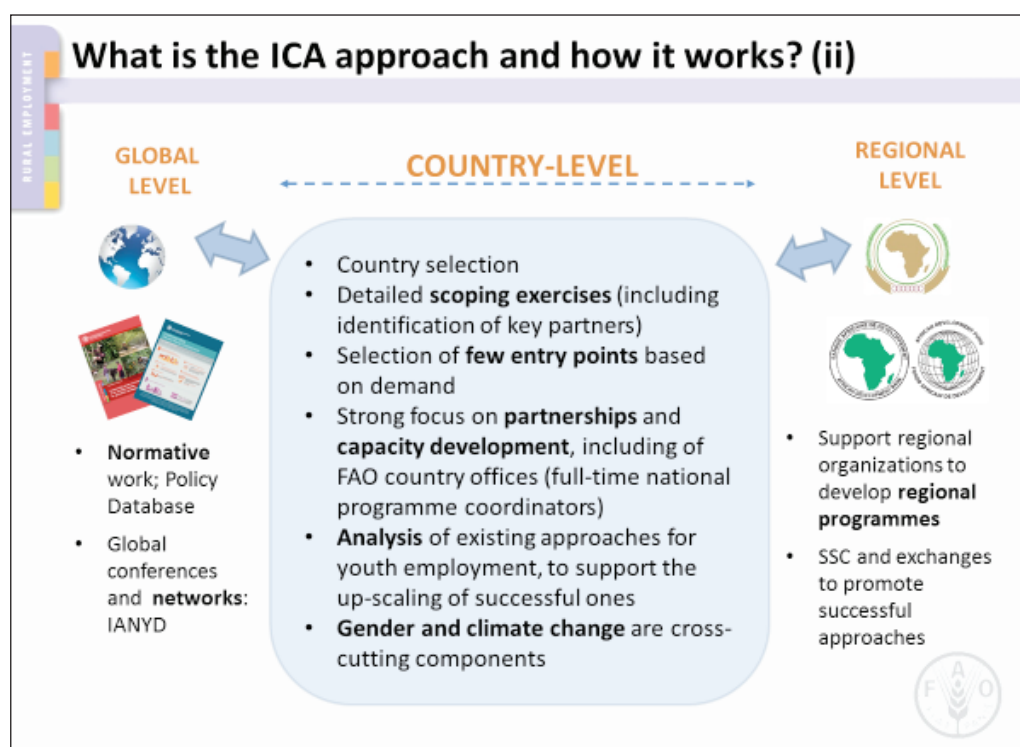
RURAL EMPLOYMENT

What is the ICA approach and how it works? (ii)

GLOBAL LEVEL

COUNTRY-LEVEL

REGIONAL LEVEL

- Country selection
- Detailed **scoping exercises** (including identification of key partners)
- Selection of **few entry points** based on demand
- Strong focus on **partnerships** and **capacity development**, including of FAO country offices (full-time national programme coordinators)
- **Analysis** of existing approaches for youth employment, to support the up-scaling of successful ones
- **Gender and climate change** are cross-cutting components

- **Normative** work; Policy Database
- Global conferences and **networks**: IANYD

- Support regional organizations to develop **regional programmes**
- SSC and exchanges to promote successful approaches

FAO